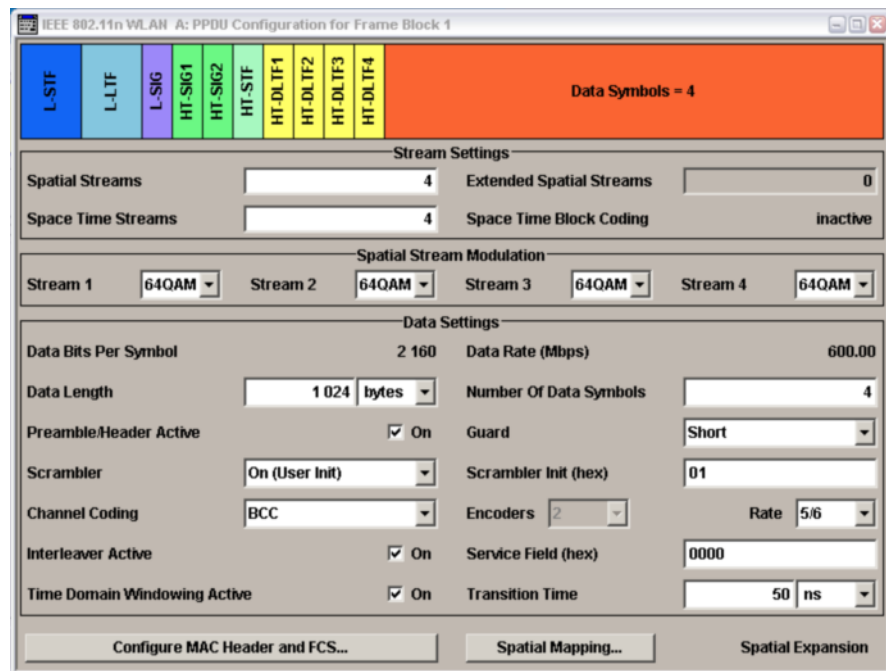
IEEE 802.11n WLAN A: PPDU Configuration for Frame Block 1

L-STF L-LTF L-SIG HT-SIG1 HT-SIG2 HT-STF HT-DLTF1 HT-DLTF2 HT-DLTF3 HT-DLTF4 Data Symbols = 4

Stream Settings

Spatial Streams 4 Extended Spatial Streams 0

Space Time Streams 4 Space Time Block Coding inactive

Spatial Stream Modulation

Stream 1 64QAM Stream 2 64QAM Stream 3 64QAM Stream 4 64QAM

Data Settings

Data Bits Per Symbol 2 160 Data Rate (Mbps) 600.00

Data Length 1 024 bytes Number Of Data Symbols 4

Preamble/Header Active ☑ On Guard Short

Scrambler On (User Init) Scrambler Init (hex) 01

Channel Coding BCC Encoders 2 Rate 5/6

Interleaver Active ☑ On Service Field (hex) 0000

Time Domain Windowing Active ☑ On Transition Time 50 ns

Configure MAC Header and FCS... Spatial Mapping... Spatial Expansion